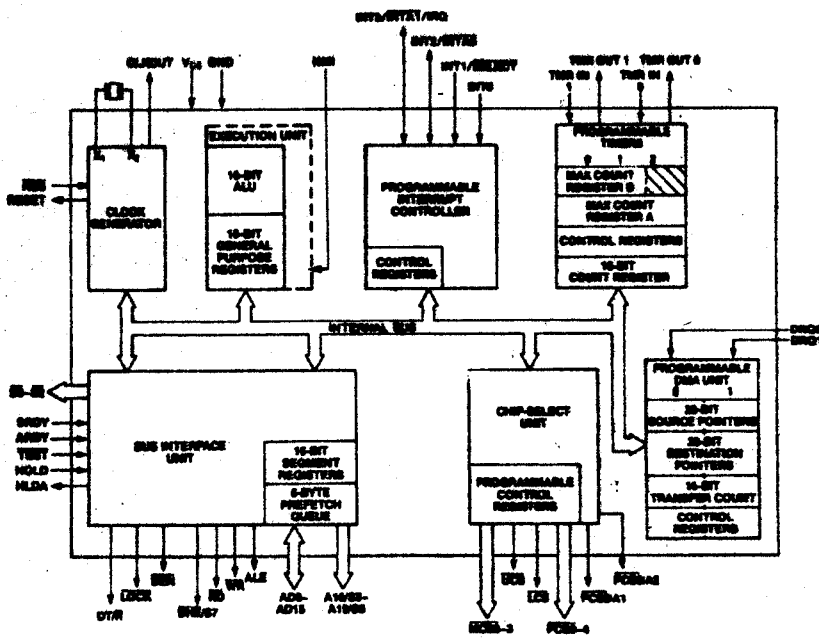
INT3/INTA1/IRQ
INT2/INTA0
INT1/SELECT
INT0
CLKOUT
$V_{CC}$
GND
NMI
TMR OUT 1
TMR OUT 0
TMR IN
TMR IN
$X_1$
$X_2$
RES
RESET
CLOCK GENERATOR
EXECUTION UNIT
16-BIT ALU
16-BIT GENERAL PURPOSE REGISTERS
PROGRAMMABLE INTERRUPT CONTROLLER
CONTROL REGISTERS
PROGRAMMABLE TIMERS
0 1 2
MAX COUNT REGISTER B
MAX COUNT REGISTER A
CONTROL REGISTERS
16-BIT COUNT REGISTER
INTERNAL BUS
DRQ0
DRQ1
PROGRAMMABLE DMA UNIT
0 1
20-BIT SOURCE POINTERS
20-BIT DESTINATION POINTERS
16-BIT TRANSFER COUNT
CONTROL REGISTERS
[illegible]
SRDY
ARDY
TEST
HOLD
HLDA
BUS INTERFACE UNIT
16-BIT SEGMENT REGISTERS
6-BYTE PREFETCH QUEUE
CHIP-SELECT UNIT
PROGRAMMABLE CONTROL REGISTERS
DT/R
LOCK
DEN
BHE/S7
RD
WR
ALE
AD0-AD15
A16/S3-A19/S6
MCS0-3
UCS
LCS
PCS6/A1
PCS5/A2
PCS0-4